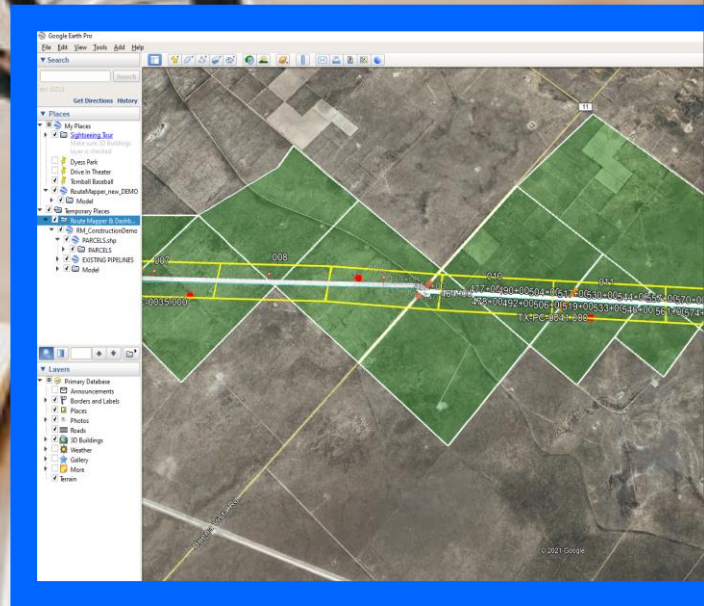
Google Earth Pro
File Edit View Tools Add Help
▼ Search
Search
Get Directions History
▼ Places
My Places
Sightseeing Tour
Make sure 3D Buildings layer is checked
Dyess Park
Drive In Theater
Tomball Baseball
RouteMapper_new_DEMO
Model
Temporary Places
Route Mapper & Distrib...
RM_ConstructionDemo
PARCELS.shp
PARCELS
EXISTING PIPELINES
Model
▼ Layers
Primary Database
Announcements
Borders and Labels
Places
Photos
Roads
3D Buildings
Weather
Gallery
More
Terrain
11
007
008
010
011
0035.000
TX-PC-0641.000
© 2021 Google